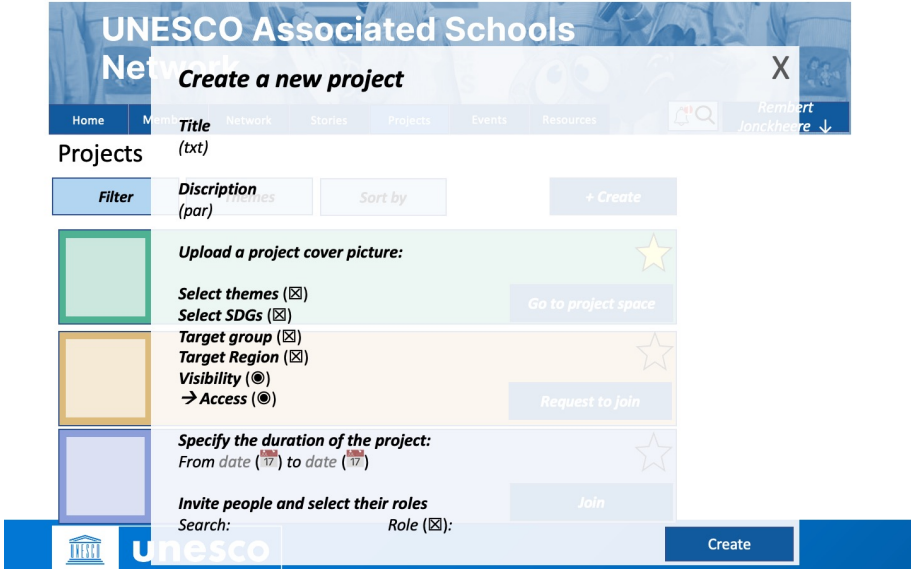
UNESCO Associated Schools Network

Home Members Network Stories Projects Events Resources

Rembert Jonckheere ↓

Projects

Filter Themes Sort by + Create

Go to project space

Request to join

Join

Create a new project

X

Title
(txt)

Discription
(par)

Upload a project cover picture:

Select themes (☒)
Select SDGs (☒)
Target group (☒)
Target Region (☒)
Visibility (◉)
→Access (◉)

Specify the duration of the project:
From date (17) to date (17)

Invite people and select their roles
Search: Role (☒):

Create

unesco